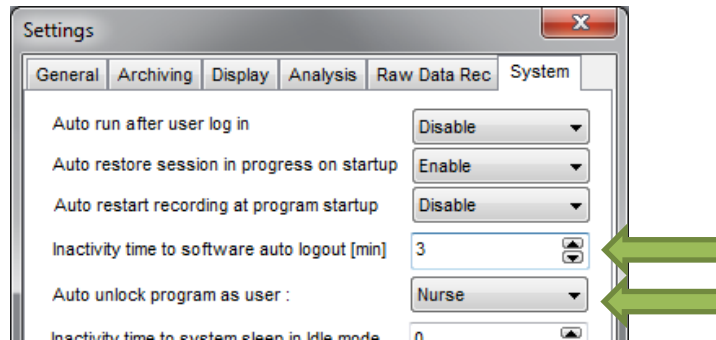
Settings

General | Archiving | Display | Analysis | Raw Data Rec | System

Auto run after user log in — Disable

Auto restore session in progress on startup — Enable

Auto restart recording at program startup — Disable

Inactivity time to software auto logout [min] — 3

Auto unlock program as user : — Nurse

Inactivity time to system sleep in Idle mode — 0